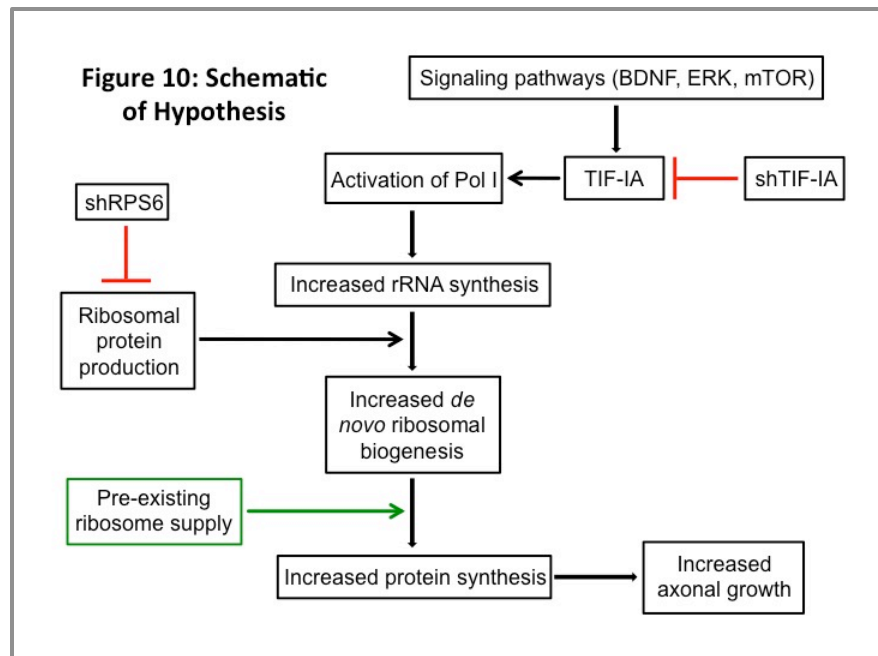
Figure 10: Schematic of Hypothesis

Signaling pathways (BDNF, ERK, mTOR)

Activation of Pol I

TIF-IA

shTIF-IA

shRPS6

Increased rRNA synthesis

Ribosomal protein production

Increased de novo ribosomal biogenesis

Pre-existing ribosome supply

Increased protein synthesis

Increased axonal growth